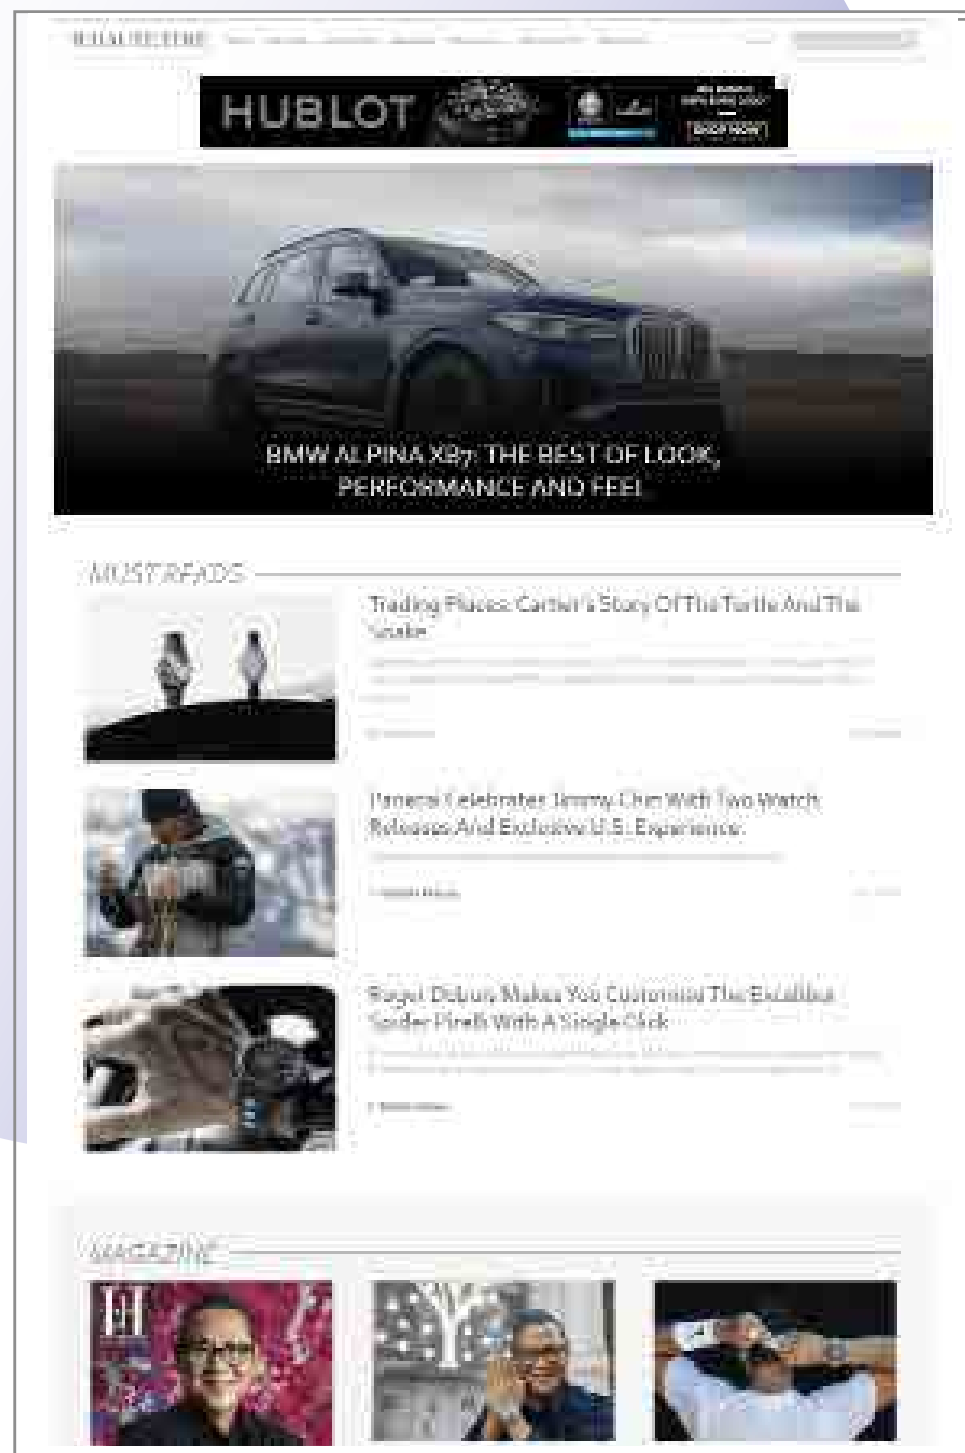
HUBLOT

SHOP NOW

BMW ALPINA XB7: THE BEST OF LOOK, PERFORMANCE AND FEEL

MUST READS

Trading Places: Cartier's Story Of The Turtle And The Snake

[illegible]

Panerai Celebrates Jimmy Chin With Two Watch Releases And Exclusive U.S. Experience

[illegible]

Roger Dubuis Makes You Customise The Excalibur Spider Pirelli With A Single Click

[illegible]

MAGAZINE

H